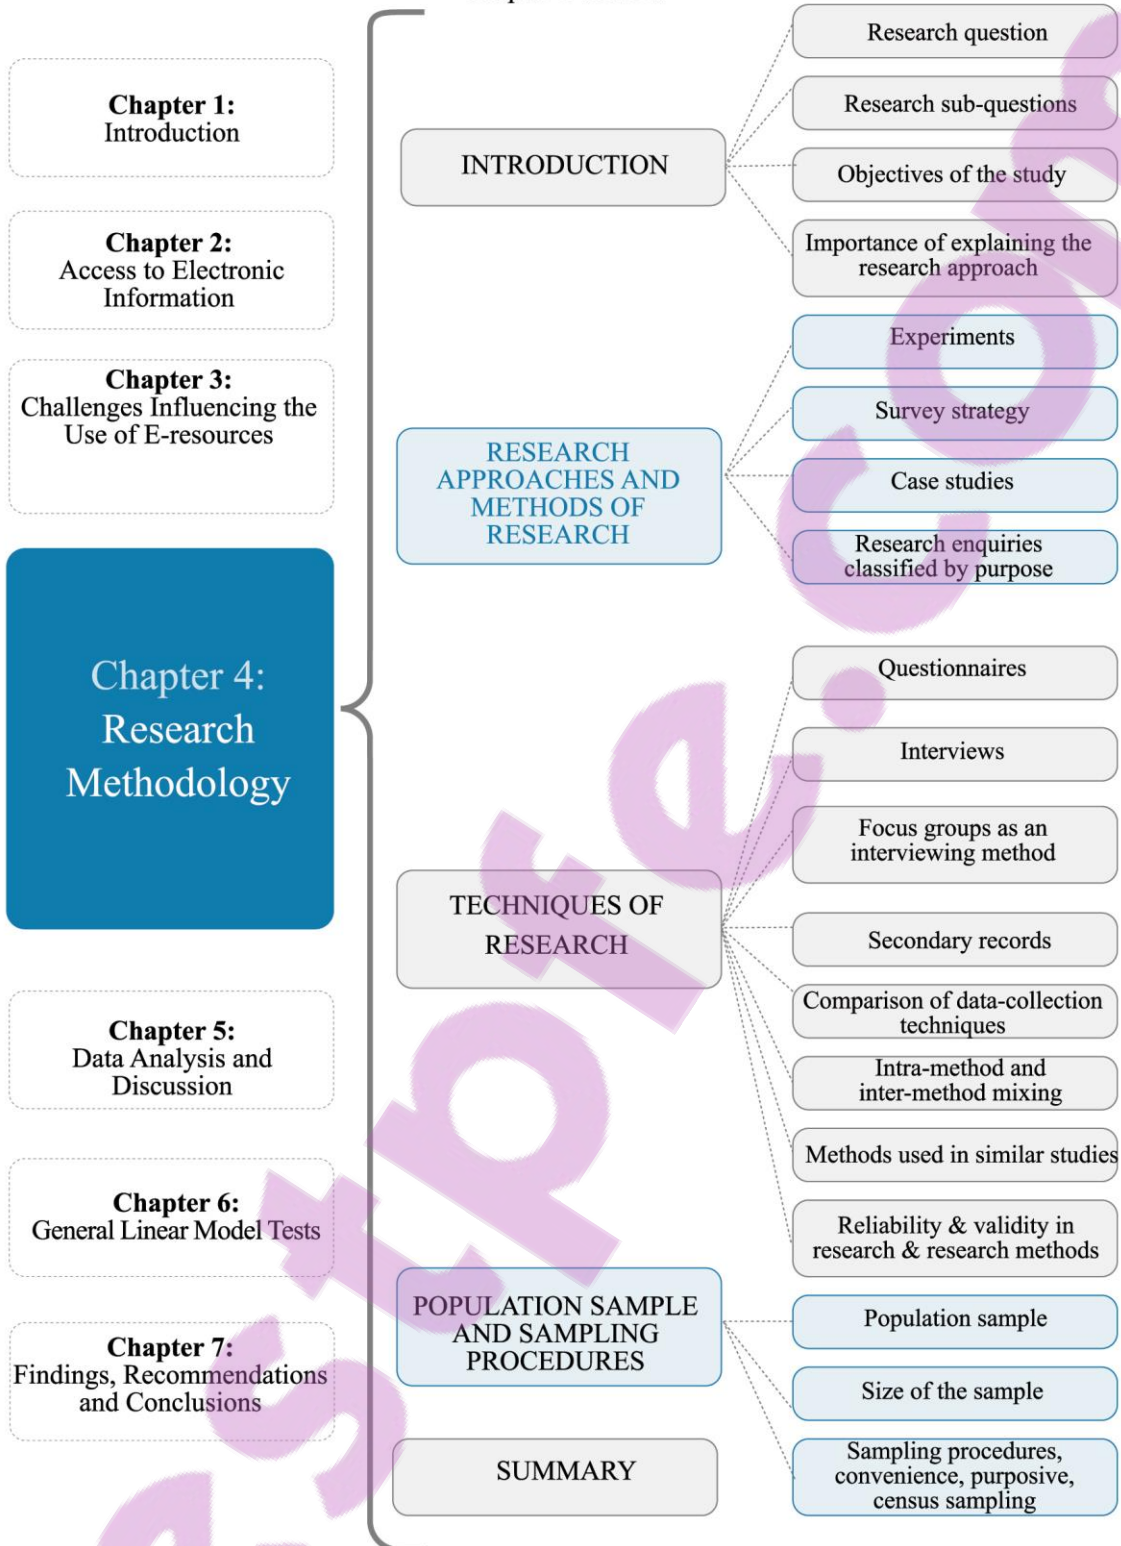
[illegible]

Chapter 1:
Introduction

Chapter 2:
Access to Electronic Information

Chapter 3:
Challenges Influencing the Use of E-resources

Chapter 4:
Research Methodology

Chapter 5:
Data Analysis and Discussion

Chapter 6:
General Linear Model Tests

Chapter 7:
Findings, Recommendations and Conclusions

INTRODUCTION

Research question

Research sub-questions

Objectives of the study

Importance of explaining the research approach

RESEARCH APPROACHES AND METHODS OF RESEARCH

Experiments

Survey strategy

Case studies

Research enquiries classified by purpose

TECHNIQUES OF RESEARCH

Questionnaires

Interviews

Focus groups as an interviewing method

Secondary records

Comparison of data-collection techniques

Intra-method and inter-method mixing

Methods used in similar studies

Reliability & validity in research & research methods

POPULATION SAMPLE AND SAMPLING PROCEDURES

Population sample

Size of the sample

Sampling procedures, convenience, purposive, census sampling

SUMMARY

estpe.co